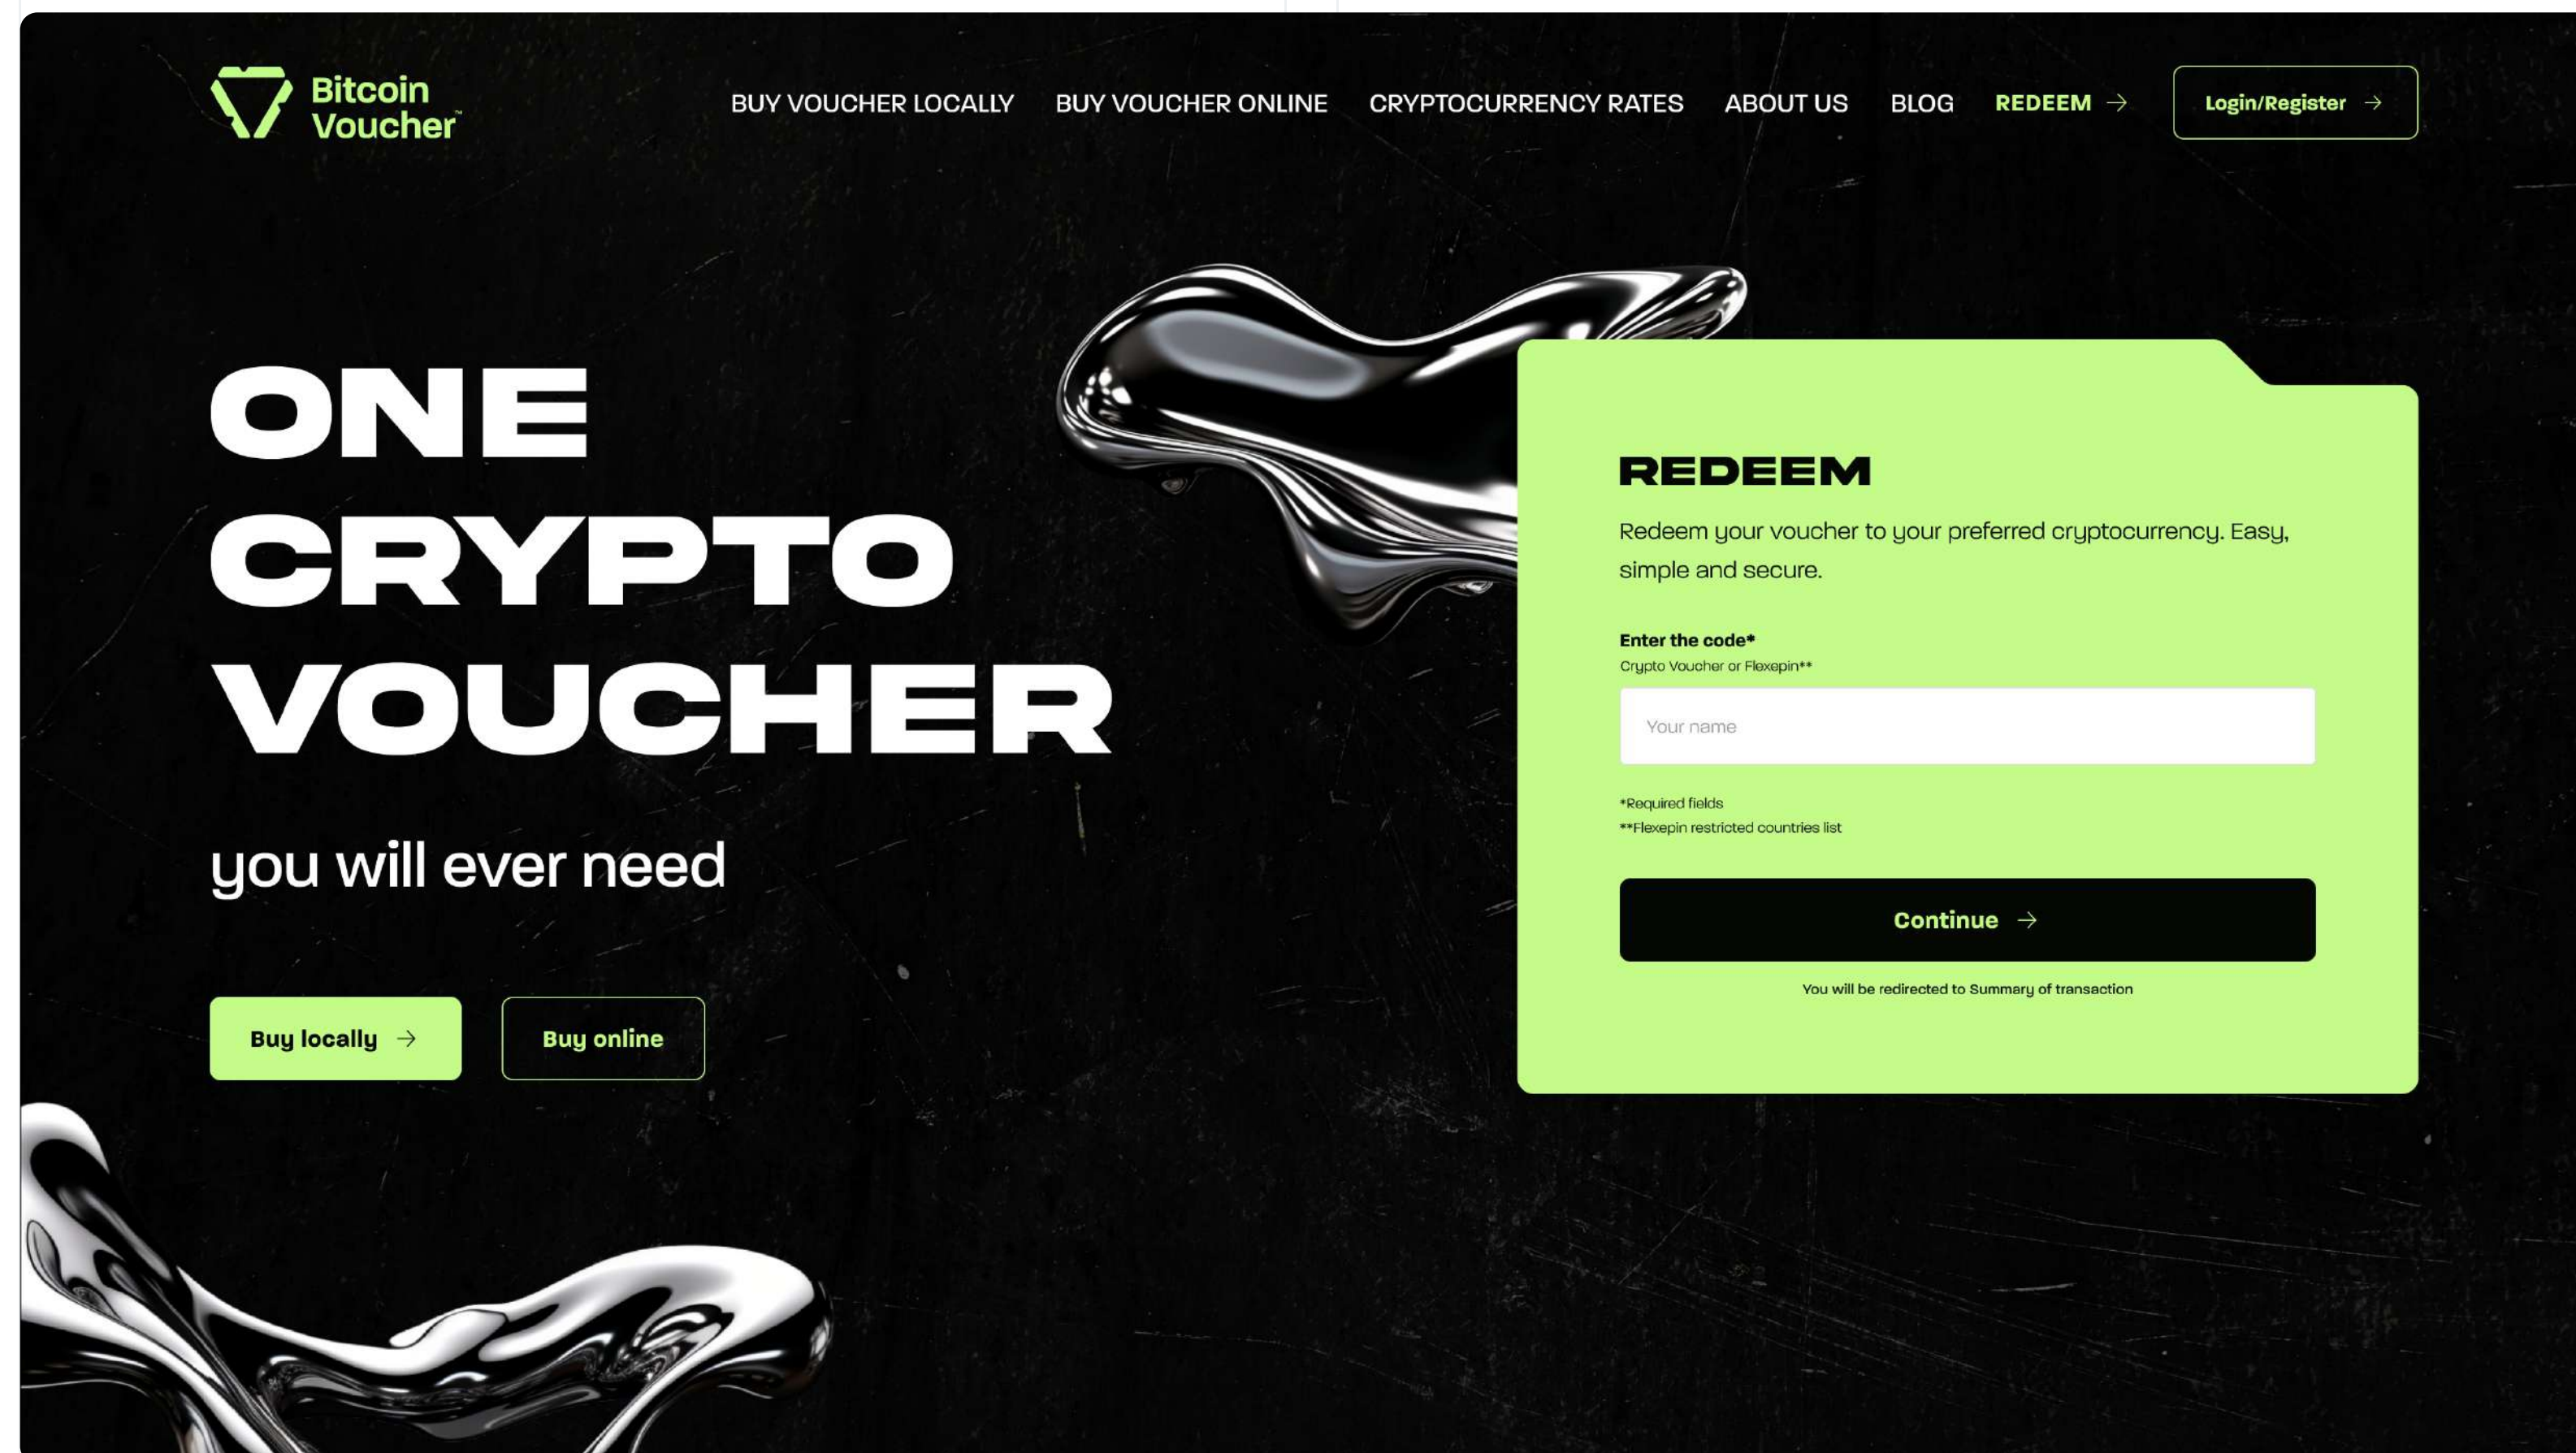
Bitcoin Voucher™

BUY VOUCHER LOCALLY BUY VOUCHER ONLINE CRYPTOCURRENCY RATES ABOUT US BLOG REDEEM →

Login/Register →

ONE CRYPTO VOUCHER

you will ever need

Buy locally →

Buy online

REDEEM

Redeem your voucher to your preferred cryptocurrency. Easy, simple and secure.

Enter the code*

Crypto Voucher or Flexepin**

Your name

*Required fields

**Flexepin restricted countries list

Continue →

You will be redirected to Summary of transaction